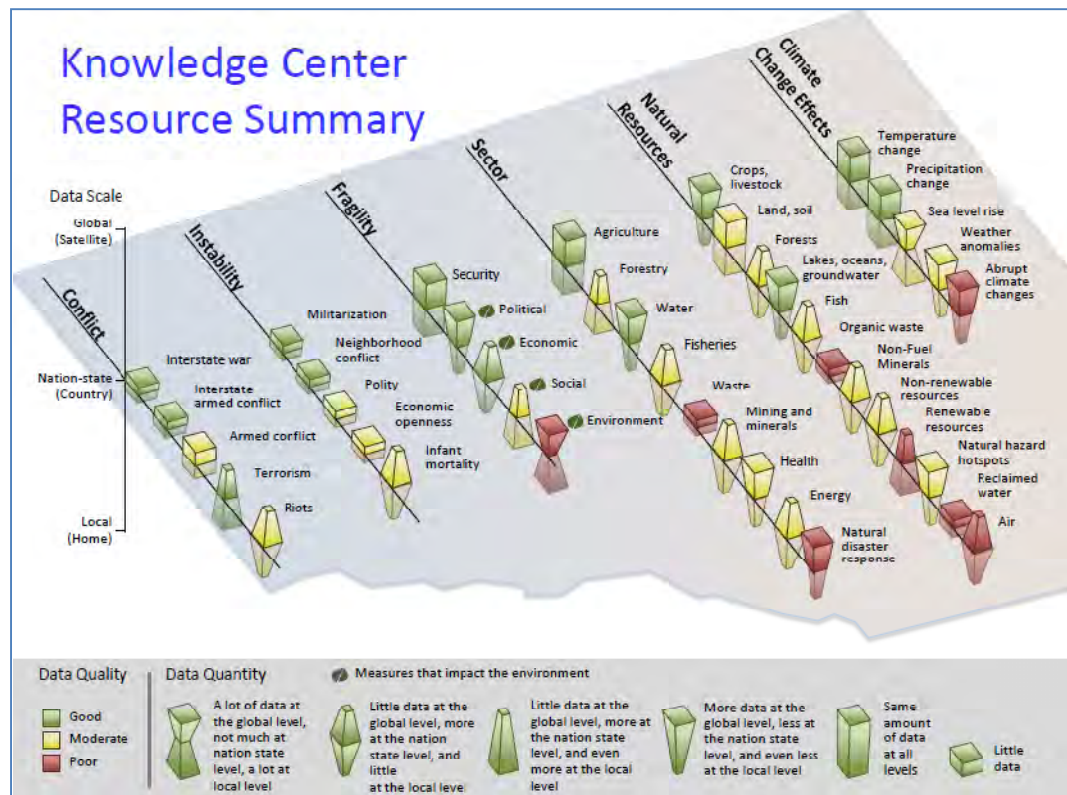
Knowledge Center Resource Summary

Data Scale

Global (Satellite)

Nation-state (Country)

Local (Home)

Conflict

Interstate war

Interstate armed conflict

Armed conflict

Terrorism

Riots

Instability

Militarization

Neighborhood conflict

Polity

Economic openness

Infant mortality

Fragility

Security

Political

Economic

Social

Environment

Sector

Agriculture

Forestry

Water

Fisheries

Waste

Mining and minerals

Health

Energy

Natural disaster response

Natural Resources

Crops, livestock

Land, soil

Forests

Lakes, oceans, groundwater

Fish

Organic waste

Non-Fuel Minerals

Non-renewable resources

Renewable resources

Natural hazard hotspots

Reclaimed water

Air

Climate Change Effects

Temperature change

Precipitation change

Sea level rise

Weather anomalies

Abrupt climate changes

Data Quality

Good

Moderate

Poor

Data Quantity

Measures that impact the environment

A lot of data at the global level, not much at nation state level, a lot at local level

Little data at the global level, more at the nation state level, and little at the local level

Little data at the global level, more at the nation state level, and even more at the local level

More data at the global level, less at the nation state level, and even less at the local level

Same amount of data at all levels

Little data